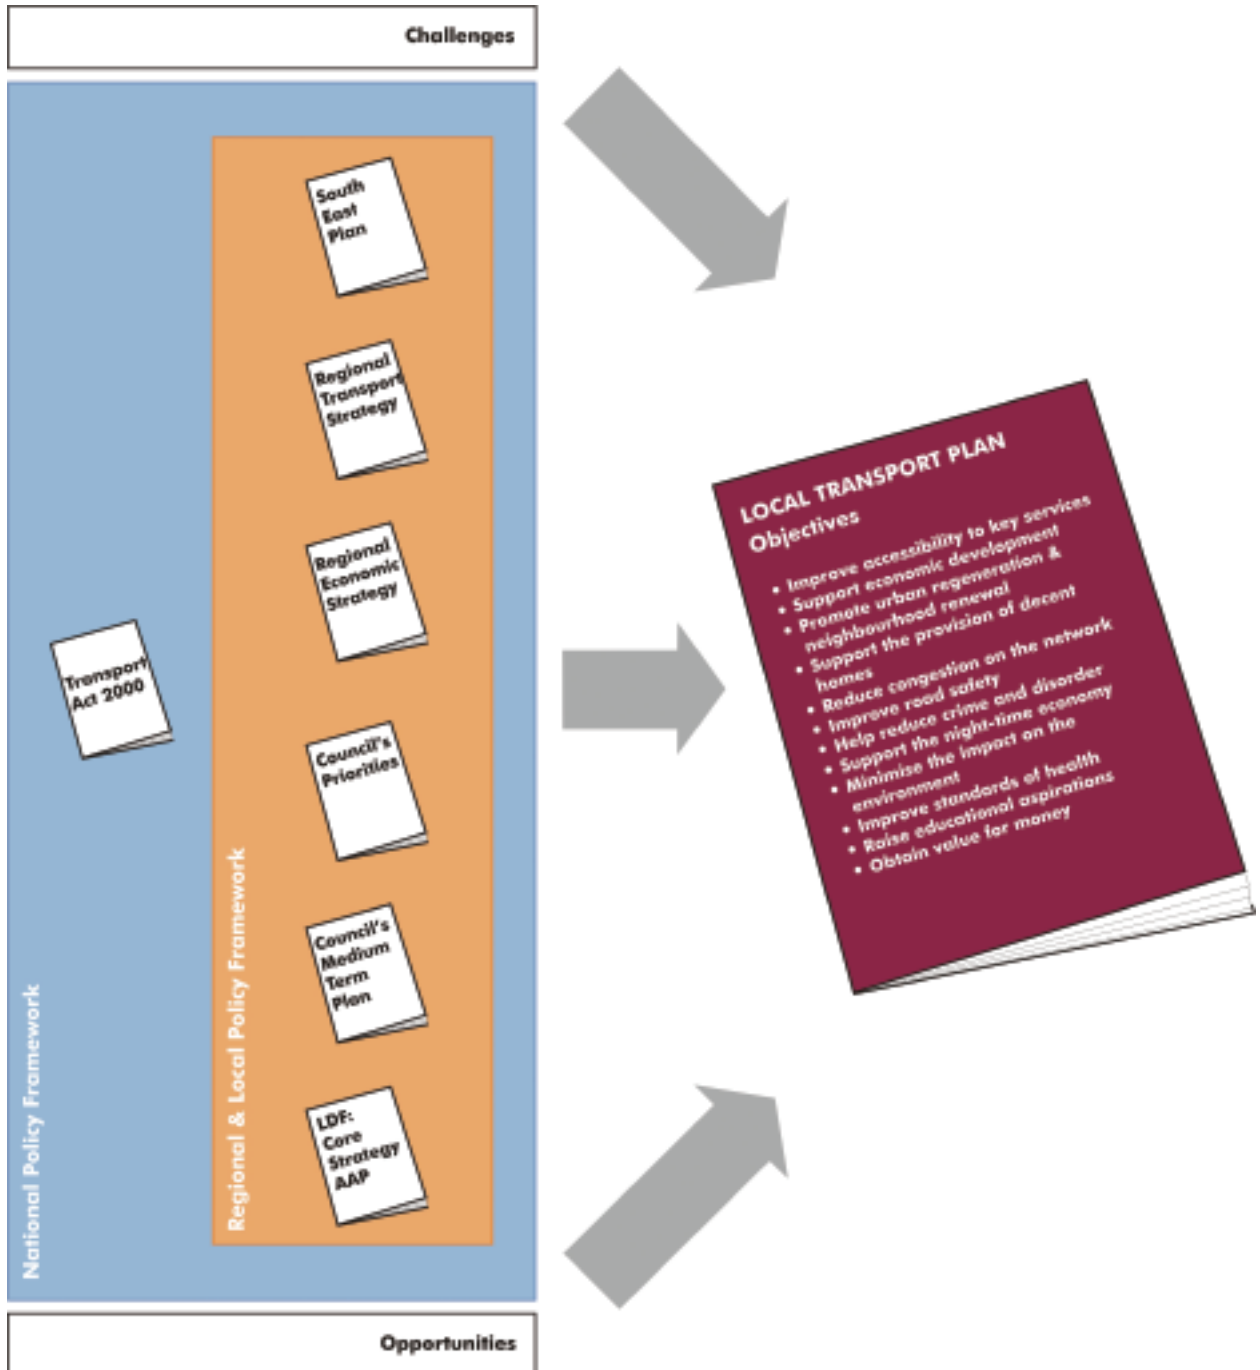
Challenges

National Policy Framework

Transport Act 2000

Regional & Local Policy Framework

South East Plan

Regional Transport Strategy

Regional Economic Strategy

Council's Priorities

Council's Medium Term Plan

LDF: Core Strategy AAP

LOCAL TRANSPORT PLAN

Objectives

• Improve accessibility to key services
• Support economic development
• Promote urban regeneration & neighbourhood renewal
• Support the provision of decent homes
• Reduce congestion on the network
• Improve road safety
• Help reduce crime and disorder
• Support the night-time economy
• Minimise the impact on the environment
• Improve standards of health
• Raise educational aspirations
• Obtain value for money

Opportunities